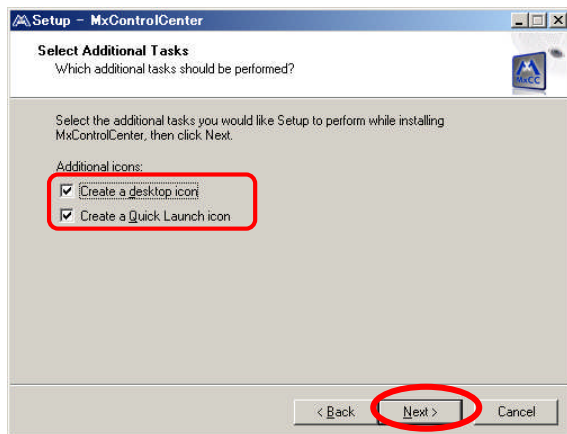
Setup - MxControlCenter

Select Additional Tasks
Which additional tasks should be performed?

MxCC

Select the additional tasks you would like Setup to perform while installing MxControlCenter, then click Next.

Additional icons:

Create a desktop icon

Create a Quick Launch icon

< Back

Next >

Cancel